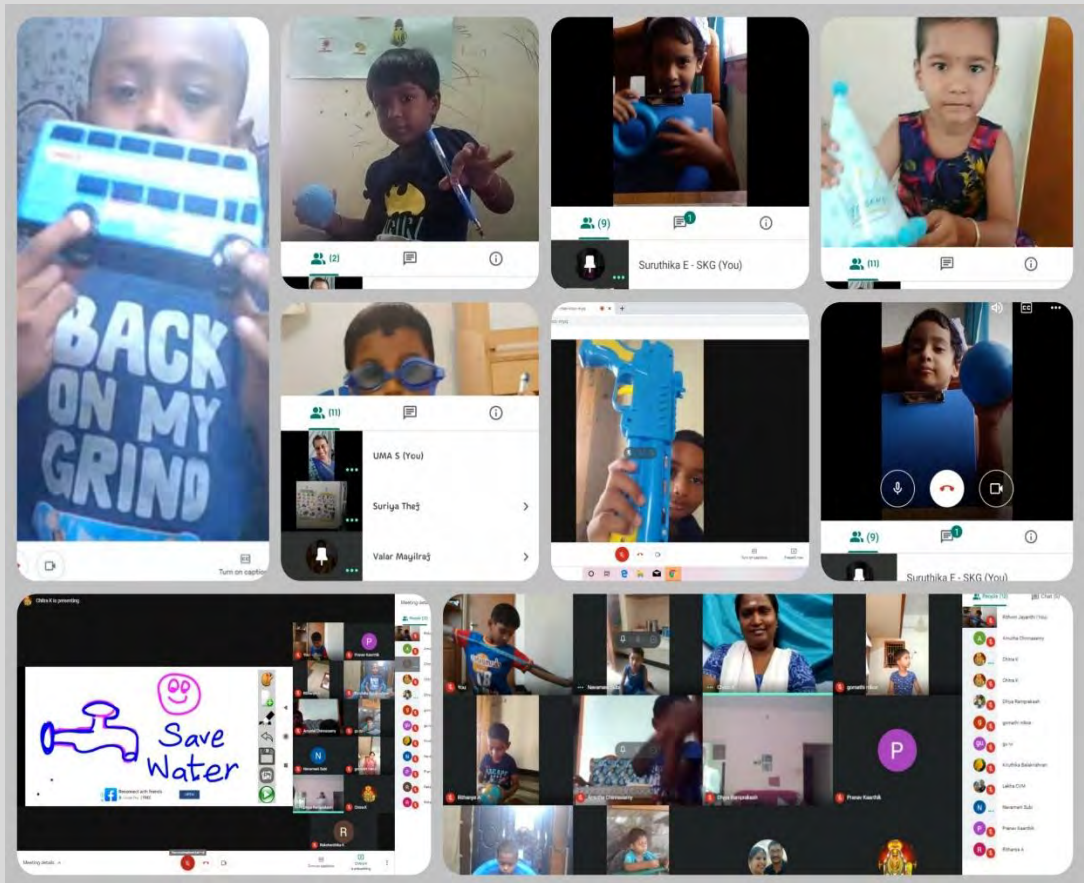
BACK ON MY GRIND

Turn on captions

(2)

(9)

Suruthika E - SKG (You)

(11)

(11)

UMA S (You)

Suriya Thej

Valar Mayilraj

(9)

Suruthika E - SKG (You)

Chitra K is presenting

Save Water

P

N

R

Meeting details

P

People (12)

Chat

Krutika Dhinesamy

Chitra K

Chitra K

Divya Ramprakash

gomathi nikse

Krutthika Balakrishnan

Lekha CVM

Navamani Subi

Pranav Kaarthik

Rithanya A

P